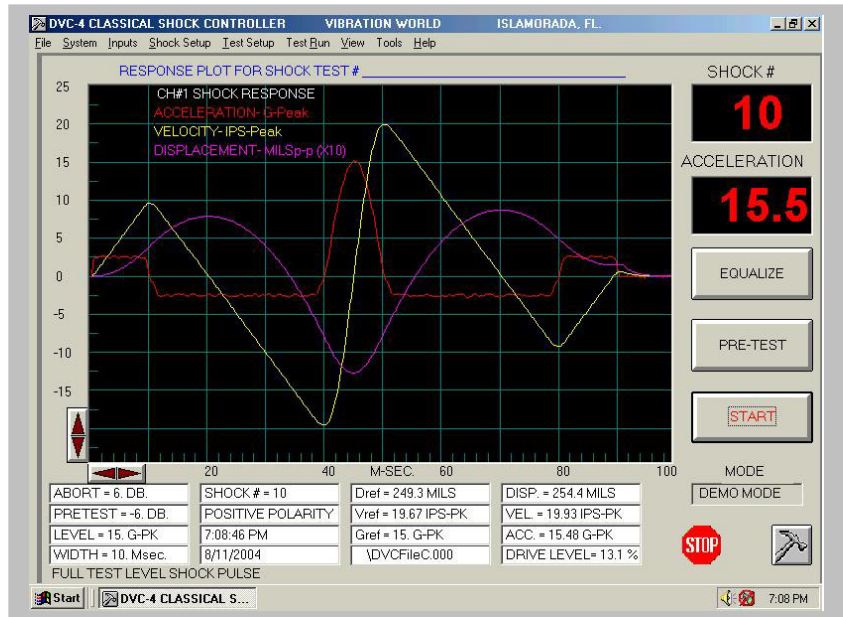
DVC-4 CLASSICAL SHOCK CONTROLLER VIBRATION WORLD ISLAMORADA, FL.

File System Inputs Shock Setup Test Setup Test Run View Tools Help

RESPONSE PLOT FOR SHOCK TEST # ____________________

CH#1 SHOCK RESPONSE
ACCELERATION- G-Peak
VELOCITY- IPS-Peak
DISPLACEMENT- MILSp-p (X10)

25
20
15
10
5
0
-5
-10
-15

20 40 M-SEC. 60 80 100

SHOCK #
10
ACCELERATION
15.5

EQUALIZE
PRE-TEST
START

MODE
DEMO MODE

| ABORT = 6. DB. | SHOCK # = 10 | Dref = 249.3 MILS | DISP. = 254.4 MILS |
|---|---|---|---|
| PRETEST = -6. DB. | POSITIVE POLARITY | Vref = 19.67 IPS-PK | VEL. = 19.93 IPS-PK |
| LEVEL = 15. G-PK | 7:08:46 PM | Gref = 15. G-PK | ACC. = 15.48 G-PK |
| WIDTH = 10. Msec. | 8/11/2004 | \DVCFileC.000 | DRIVE LEVEL= 13.1 % |

FULL TEST LEVEL SHOCK PULSE

STOP

Start DVC-4 CLASSICAL S... 7:08 PM